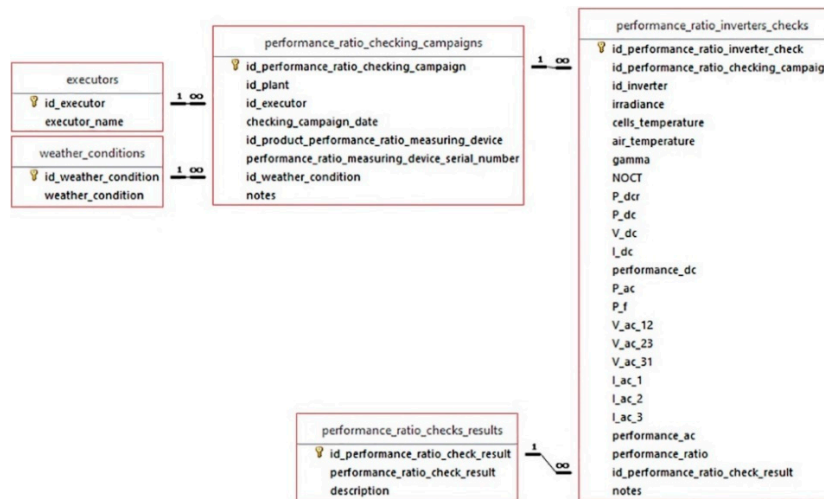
executors
id_executor
executor_name

weather_conditions
id_weather_condition
weather_condition

performance_ratio_checking_campaigns
id_performance_ratio_checking_campaign
id_plant
id_executor
checking_campaign_date
id_product_performance_ratio_measuring_device
performance_ratio_measuring_device_serial_number
id_weather_condition
notes

performance_ratio_inverters_checks
id_performance_ratio_inverter_check
id_performance_ratio_checking_campaig
id_inverter
irradiance
cells_temperature
air_temperature
gamma
NOCT
P_dcr
P_dc
V_dc
I_dc
performance_dc
P_ac
P_f
V_ac_12
V_ac_23
V_ac_31
I_ac_1
I_ac_2
I_ac_3
performance_ac
performance_ratio
id_performance_ratio_check_result
notes

performance_ratio_checks_results
id_performance_ratio_check_result
performance_ratio_check_result
description

1 ∞
1 ∞
1 ∞
1 ∞